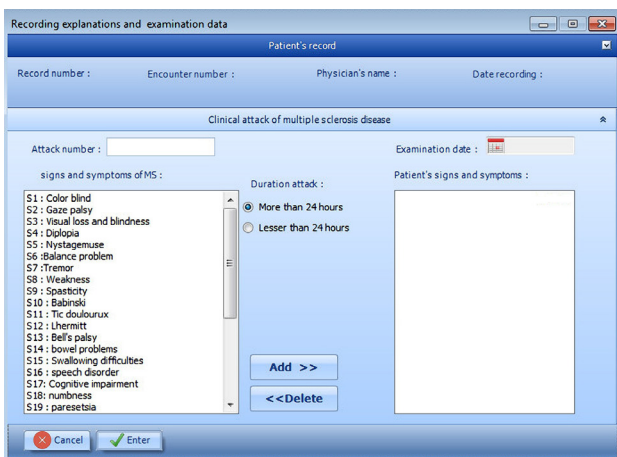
Recording explanations and examination data

Patient's record

Record number : Encounter number : Physician's name : Date recording :

Clinical attack of multiple sclerosis disease

Attack number :

Examination date :

signs and symptoms of MS :

S1 : Color blind
S2 : Gaze palsy
S3 : Visual loss and blindness
S4 : Diplopia
S5 : Nystagemuse
S6 :Balance problem
S7 :Tremor
S8 : Weakness
S9 : Spasticity
S10 : Babinski
S11 : Tic doulourux
S12 : Lhermitt
S13 : Bell's palsy
S14 : bowel problems
S15 : Swallowing difficulties
S16 : speech disorder
S17: Cognitive impairment
S18: numbness
S19 : paresetsia

Duration attack :

More than 24 hours

Lesser than 24 hours

Patient's signs and symptoms :

Add >>

<<Delete

Cancel

Enter